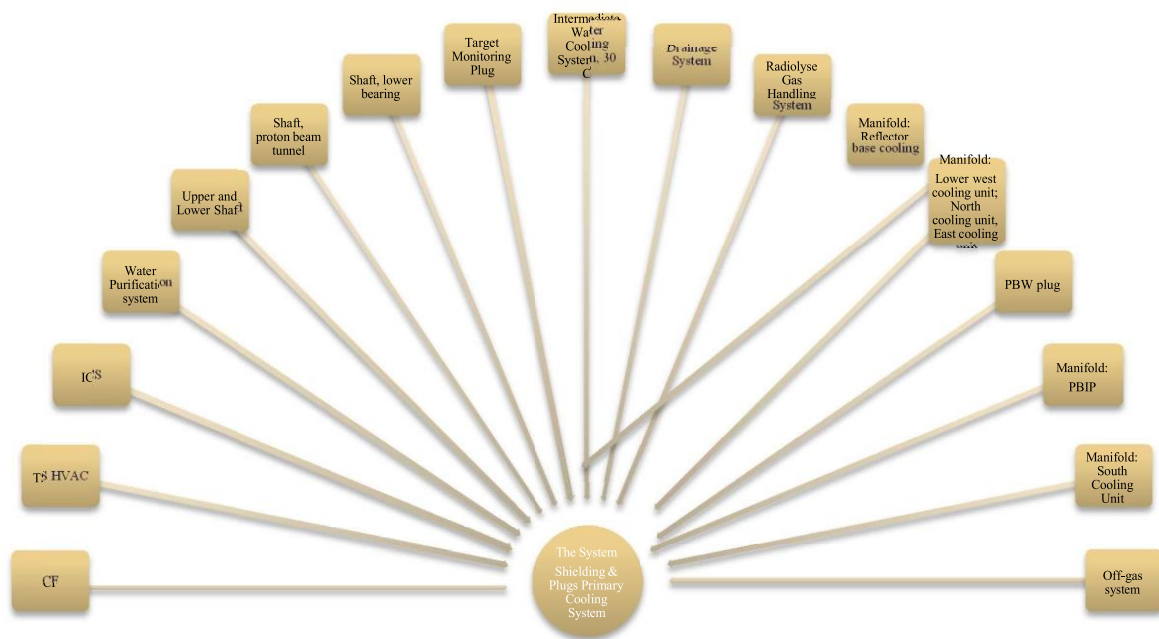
CF

TS HVAC

ICS

Water Purification system

Upper and Lower Shaft

Shaft, proton beam tunnel

Shaft, lower bearing

Target Monitoring Plug

Intermediate Water Cooling System, 30 C

Drainage System

Radiolyse Gas Handling System

Manifold: Reflector base cooling

Manifold: Lower west cooling unit; North cooling unit, East cooling unit

PBW plug

Manifold: PBIP

Manifold: South Cooling Unit

Off-gas system

The System Shielding & Plugs Primary Cooling System